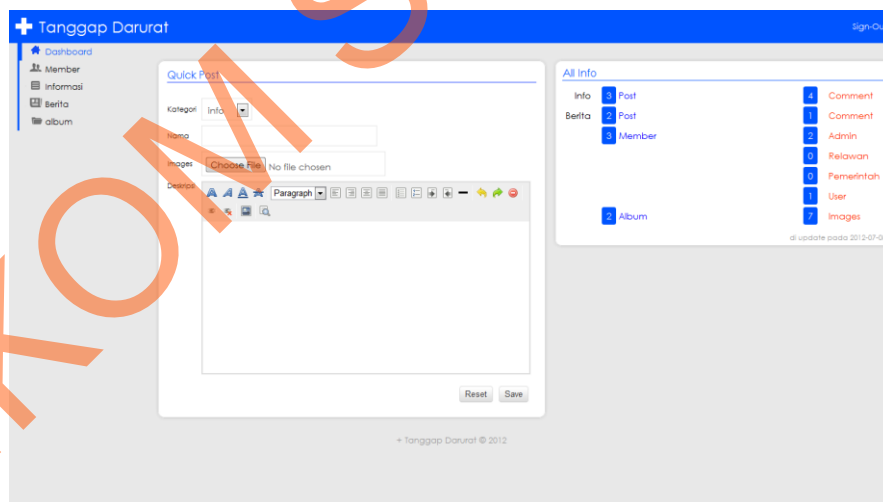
Tanggap Darurat

Sign-Ou

Dashboard
Member
Informasi
Berita
album

Quick Post

Kategori Info

Nama

Images Choose File No file chosen

Deskripsi

Paragraph

Reset Save

All Info

Info 3 Post
Berita 2 Post
3 Member
2 Album

4 Comment
1 Comment
2 Admin
0 Relawan
0 Pemerintah
1 User
7 Images

di update pada 2012-07-0

+ Tanggap Darurat © 2012

KOMS